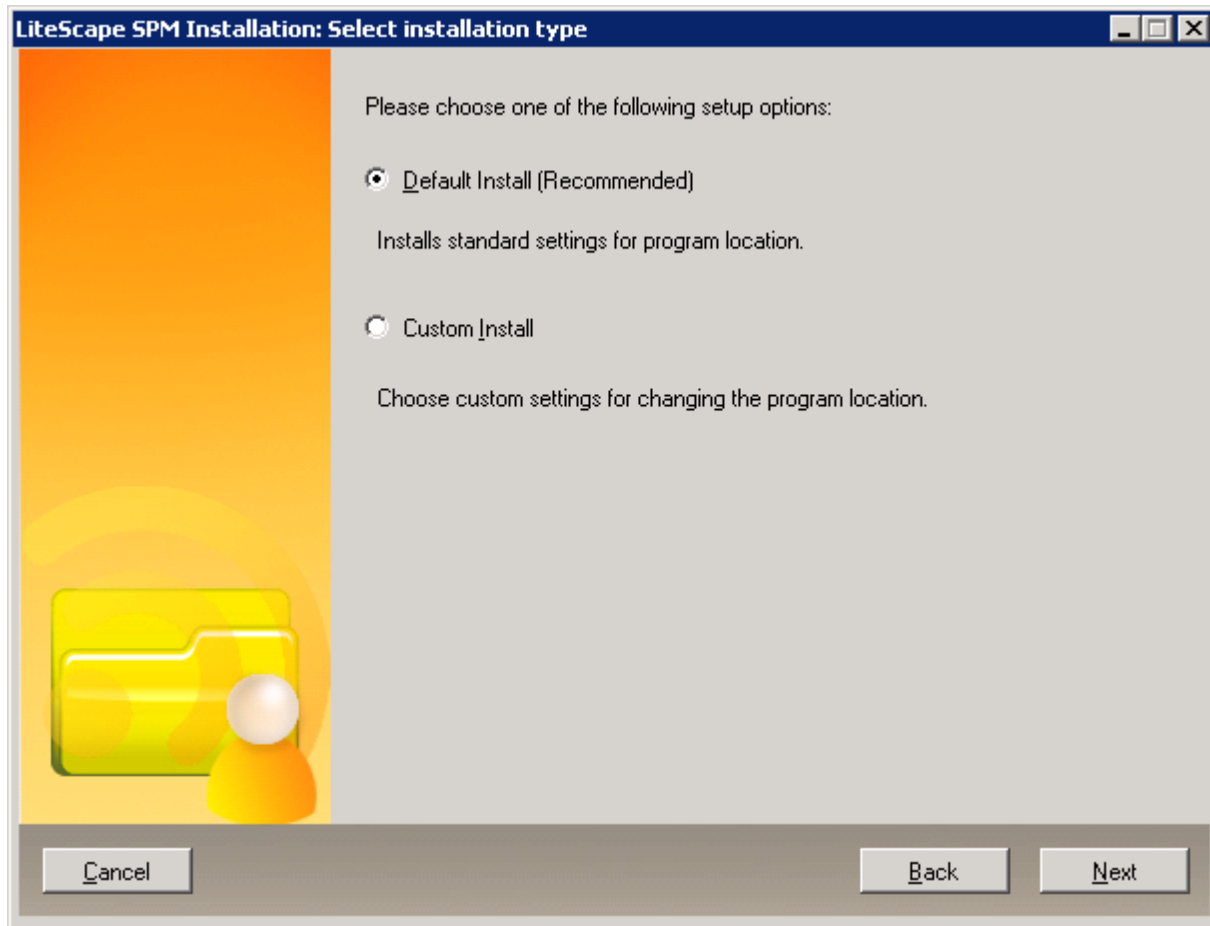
LiteScape SPM Installation: Select installation type

Please choose one of the following setup options:

Default Install (Recommended)

Installs standard settings for program location.

Custom Install

Choose custom settings for changing the program location.

Cancel

Back

Next